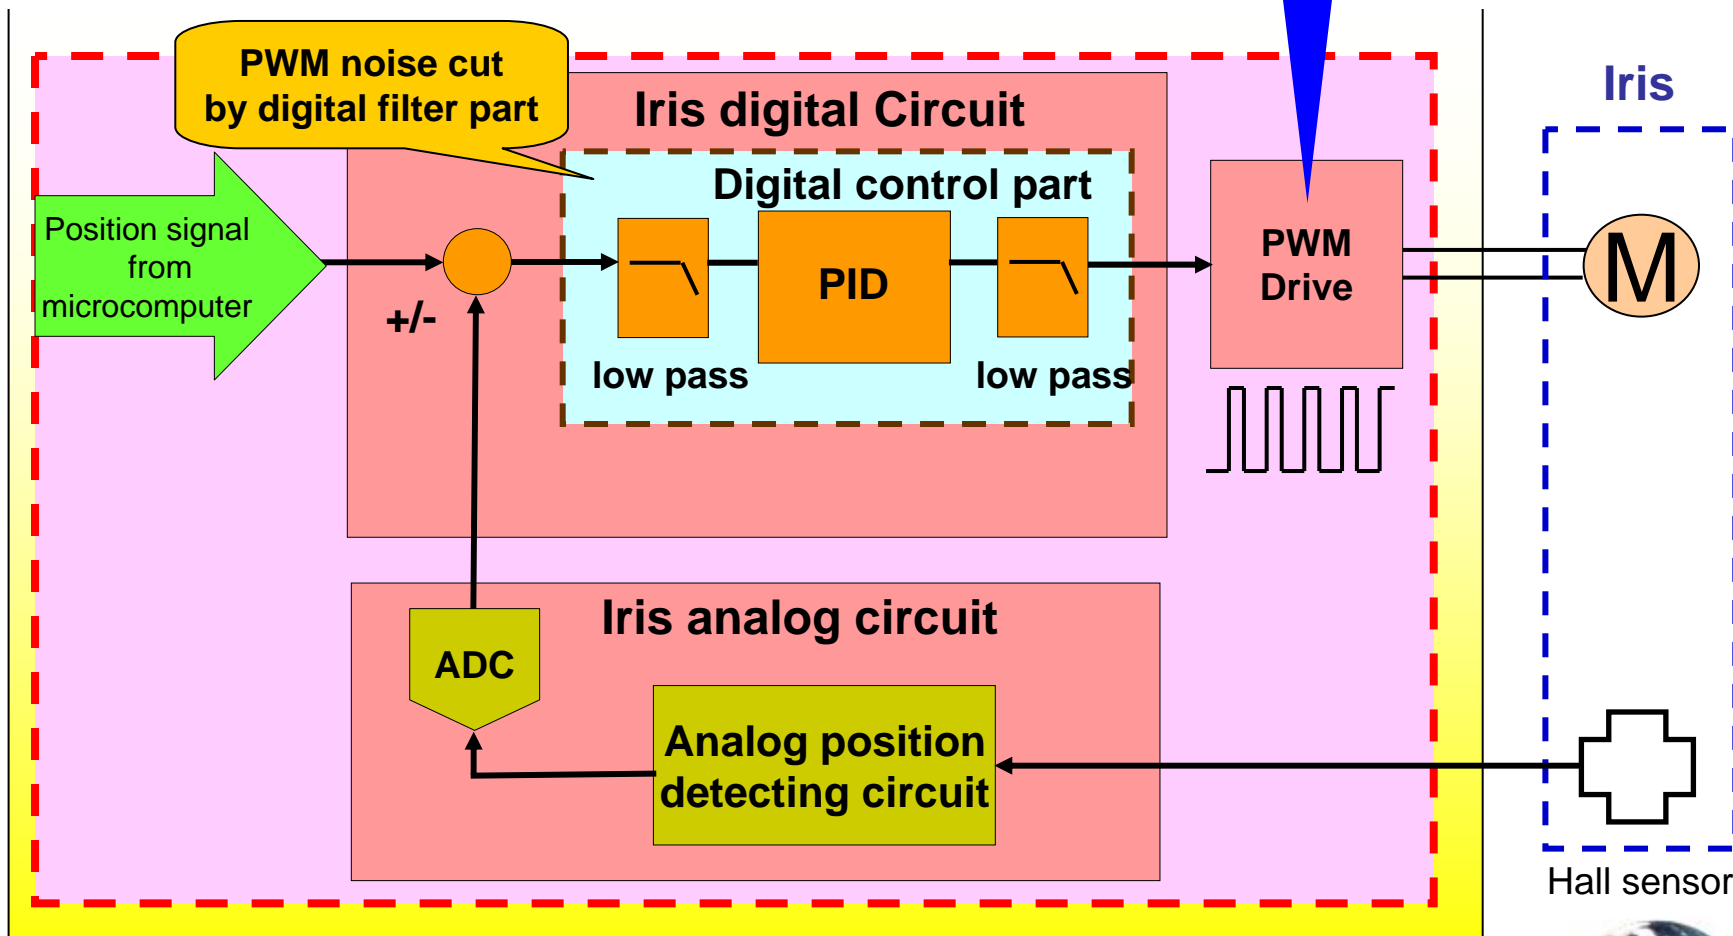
PWM noise cut by digital filter part

Iris digital Circuit

Digital control part

Position signal from microcomputer

+/-

PID

low pass

low pass

PWM Drive

Iris

M

Iris analog circuit

ADC

Analog position detecting circuit

Hall sensor